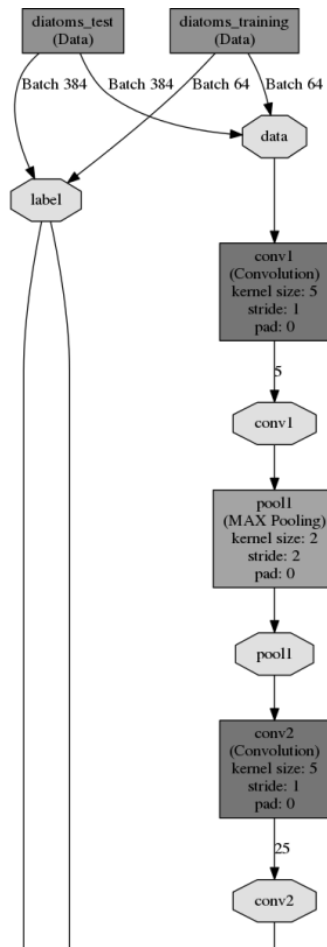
diatoms_test
(Data)

diatoms_training
(Data)

Batch 384

Batch 384

Batch 64

Batch 64

label

data

conv1
(Convolution)
kernel size: 5
stride: 1
pad: 0

5

conv1

pool1
(MAX Pooling)
kernel size: 2
stride: 2
pad: 0

pool1

conv2
(Convolution)
kernel size: 5
stride: 1
pad: 0

25

conv2